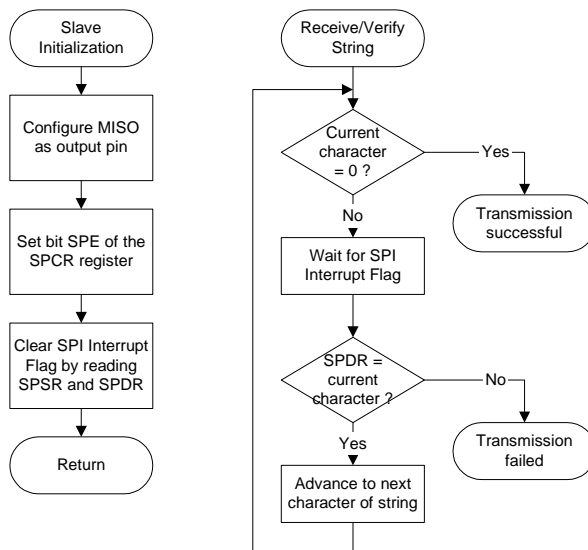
Slave Initialization

Configure MISO as output pin

Set bit SPE of the SPCR register

Clear SPI Interrupt Flag by reading SPSR and SPDR

Return

Receive/Verify String

Current character = 0 ?

Yes

Transmission successful

No

Wait for SPI Interrupt Flag

SPDR = current character ?

No

Transmission failed

Yes

Advance to next character of string